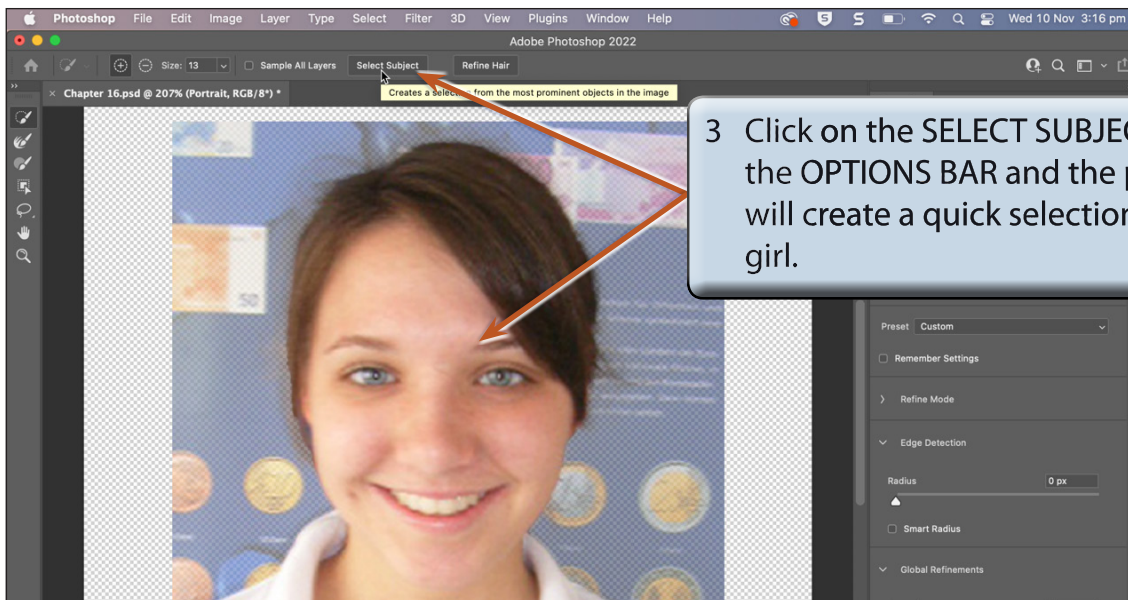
Photoshop File Edit Image Layer Type Select Filter 3D View Plugins Window Help Wed 10 Nov 3:16 pm

Adobe Photoshop 2022

Size: 13 Sample All Layers Select Subject Refine Hair

Chapter 16.psd @ 207% (Portrait, RGB/8*) *

Creates a selection from the most prominent objects in the image

3 Click on the SELECT SUBJEC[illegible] the OPTIONS BAR and the p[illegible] will create a quick selectio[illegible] girl.

50

Preset Custom

Remember Settings

Refine Mode

Edge Detection

Radius 0 px

Smart Radius

Global Refinements